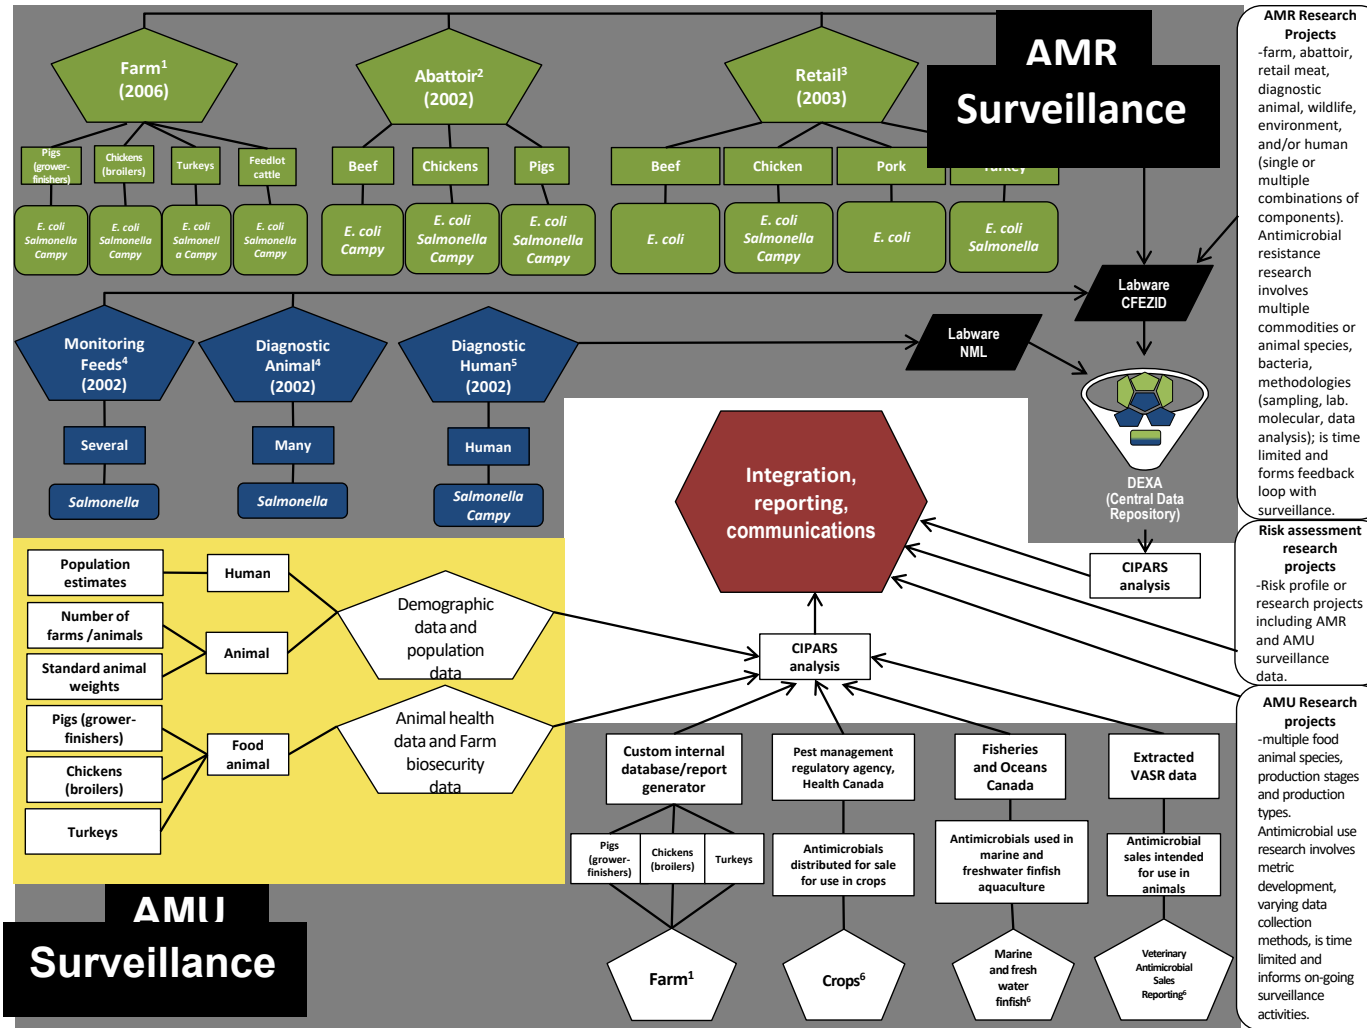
AMR Surveillance

Farm$^1$ (2006)

Abattoir$^2$ (2002)

Retail$^3$ (2003)

Pigs (grower-finishers)

Chickens (broilers)

Turkeys

Feedlot cattle

E. coli Salmonella Campy

E. coli Salmonella Campy

E. coli Salmonella Campy

E. coli Salmonella Campy

Beef

Chickens

Pigs

E. coli Campy

E. coli Salmonella Campy

E. coli Salmonella Campy

Beef

Chicken

Pork

Turkey

E. coli

E. coli Salmonella Campy

E. coli

E. coli Salmonella

Labware CFEZID

Monitoring Feeds$^4$ (2002)

Diagnostic Animal$^4$ (2002)

Diagnostic Human$^5$ (2002)

Labware NML

Several

Many

Human

Salmonella

Salmonella

Salmonella Campy

DEXA (Central Data Repository)

Integration, reporting, communications

CIPARS analysis

CIPARS analysis

Population estimates

Number of farms /animals

Standard animal weights

Pigs (grower-finishers)

Chickens (broilers)

Turkeys

Human

Animal

Food animal

Demographic data and population data

Animal health data and Farm biosecurity data

Custom internal database/report generator

Pest management regulatory agency, Health Canada

Fisheries and Oceans Canada

Extracted VASR data

Pigs (grower-finishers)

Chickens (broilers)

Turkeys

Antimicrobials distributed for sale for use in crops

Antimicrobials used in marine and freshwater finfish aquaculture

Antimicrobial sales intended for use in animals

Farm$^1$

Crops$^6$

Marine and fresh water finfish$^6$

Veterinary Antimicrobial Sales Reporting$^6$

AMU Surveillance

AMR Research Projects
-farm, abattoir, retail meat, diagnostic animal, wildlife, environment, and/or human (single or multiple combinations of components). Antimicrobial resistance research involves multiple commodities or animal species, bacteria, methodologies (sampling, lab. molecular, data analysis); is time limited and forms feedback loop with surveillance.

Risk assessment research projects
-Risk profile or research projects including AMR and AMU surveillance data.

AMU Research projects
-multiple food animal species, production stages and production types. Antimicrobial use research involves metric development, varying data collection methods, is time limited and informs on-going surveillance activities.